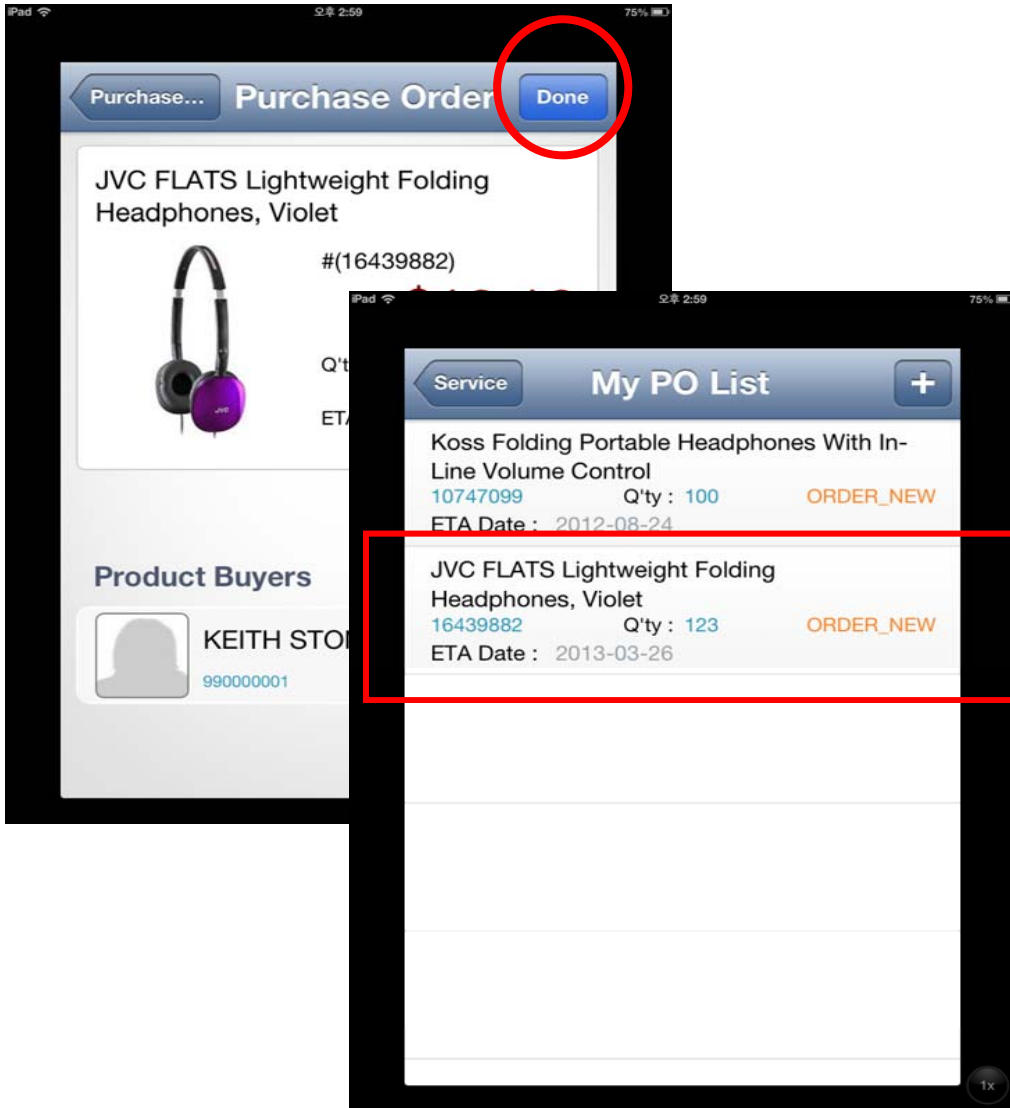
iPad 오후 2:59 75%

Purchase... Purchase Order Done

JVC FLATS Lightweight Folding Headphones, Violet

#(16439882)

JVC

Q't

ETA

Product Buyers

KEITH STO

990000001

iPad 오후 2:59 75%

Service My PO List +

Koss Folding Portable Headphones With In-Line Volume Control
10747099 Q'ty : 100 ORDER_NEW
ETA Date : 2012-08-24

JVC FLATS Lightweight Folding Headphones, Violet
16439882 Q'ty : 123 ORDER_NEW
ETA Date : 2013-03-26

1x